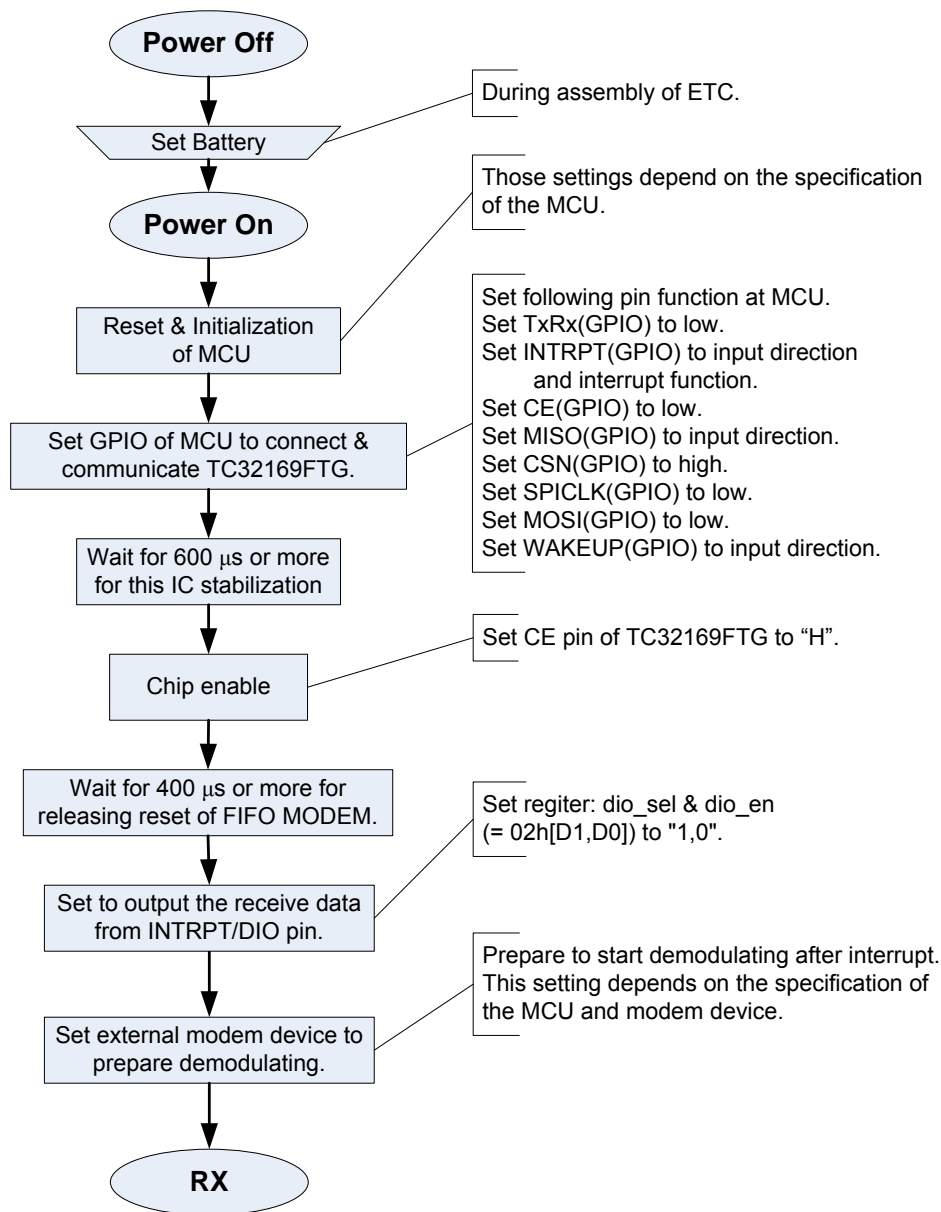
Power Off

During assembly of ETC.

Set Battery

Those settings depend on the specification of the MCU.

Power On

Set following pin function at MCU.
Set TxRx(GPIO) to low.
Set INTRPT(GPIO) to input direction and interrupt function.
Set CE(GPIO) to low.
Set MISO(GPIO) to input direction.
Set CSN(GPIO) to high.
Set SPICLK(GPIO) to low.
Set MOSI(GPIO) to low.
Set WAKEUP(GPIO) to input direction.

Reset & Initialization of MCU

Set GPIO of MCU to connect & communicate TC32169FTG.

Wait for 600 $\mu$s or more for this IC stabilization

Set CE pin of TC32169FTG to “H”.

Chip enable

Wait for 400 $\mu$s or more for releasing reset of FIFO MODEM.

Set regiter: dio_sel & dio_en (= 02h[D1,D0]) to "1,0".

Set to output the receive data from INTRPT/DIO pin.

Prepare to start demodulating after interrupt. This setting depends on the specification of the MCU and modem device.

Set external modem device to prepare demodulating.

RX